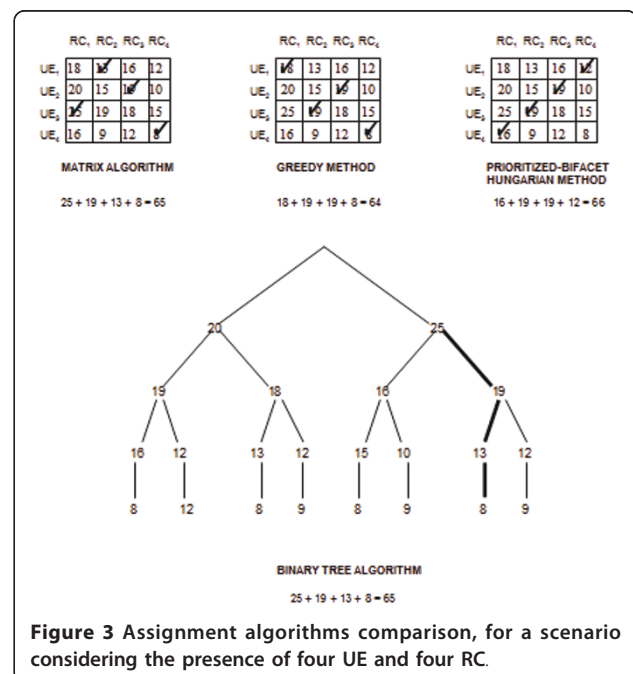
| | $RC_1$ | $RC_2$ | $RC_3$ | $RC_4$ |
|---|---|---|---|---|
| $UE_1$ | 18 | 13 | 16 | 12 |
| $UE_2$ | 20 | 15 | 19 | 10 |
| $UE_3$ | 25 | 19 | 18 | 15 |
| $UE_4$ | 16 | 9 | 12 | 8 |

MATRIX ALGORITHM

25 + 19 + 13 + 8 = 65

| | $RC_1$ | $RC_2$ | $RC_3$ | $RC_4$ |
|---|---|---|---|---|
| $UE_1$ | 18 | 13 | 16 | 12 |
| $UE_2$ | 20 | 15 | 19 | 10 |
| $UE_3$ | 25 | 19 | 18 | 15 |
| $UE_4$ | 16 | 9 | 12 | 8 |

GREEDY METHOD

18 + 19 + 19 + 8 = 64

| | $RC_1$ | $RC_2$ | $RC_3$ | $RC_4$ |
|---|---|---|---|---|
| $UE_1$ | 18 | 13 | 16 | 12 |
| $UE_2$ | 20 | 15 | 19 | 10 |
| $UE_3$ | 25 | 19 | 18 | 15 |
| $UE_4$ | 16 | 9 | 12 | 8 |

PRIORITIZED-BIFACET HUNGARIAN METHOD

16 + 19 + 19 + 12 = 66

20 25
19 18 16 19
16 12 13 12 15 10 13 12
8 12 8 9 8 9 8 9

BINARY TREE ALGORITHM

25 + 19 + 13 + 8 = 65

**Figure 3** Assignment algorithms comparison, for a scenario considering the presence of four UE and four RC.